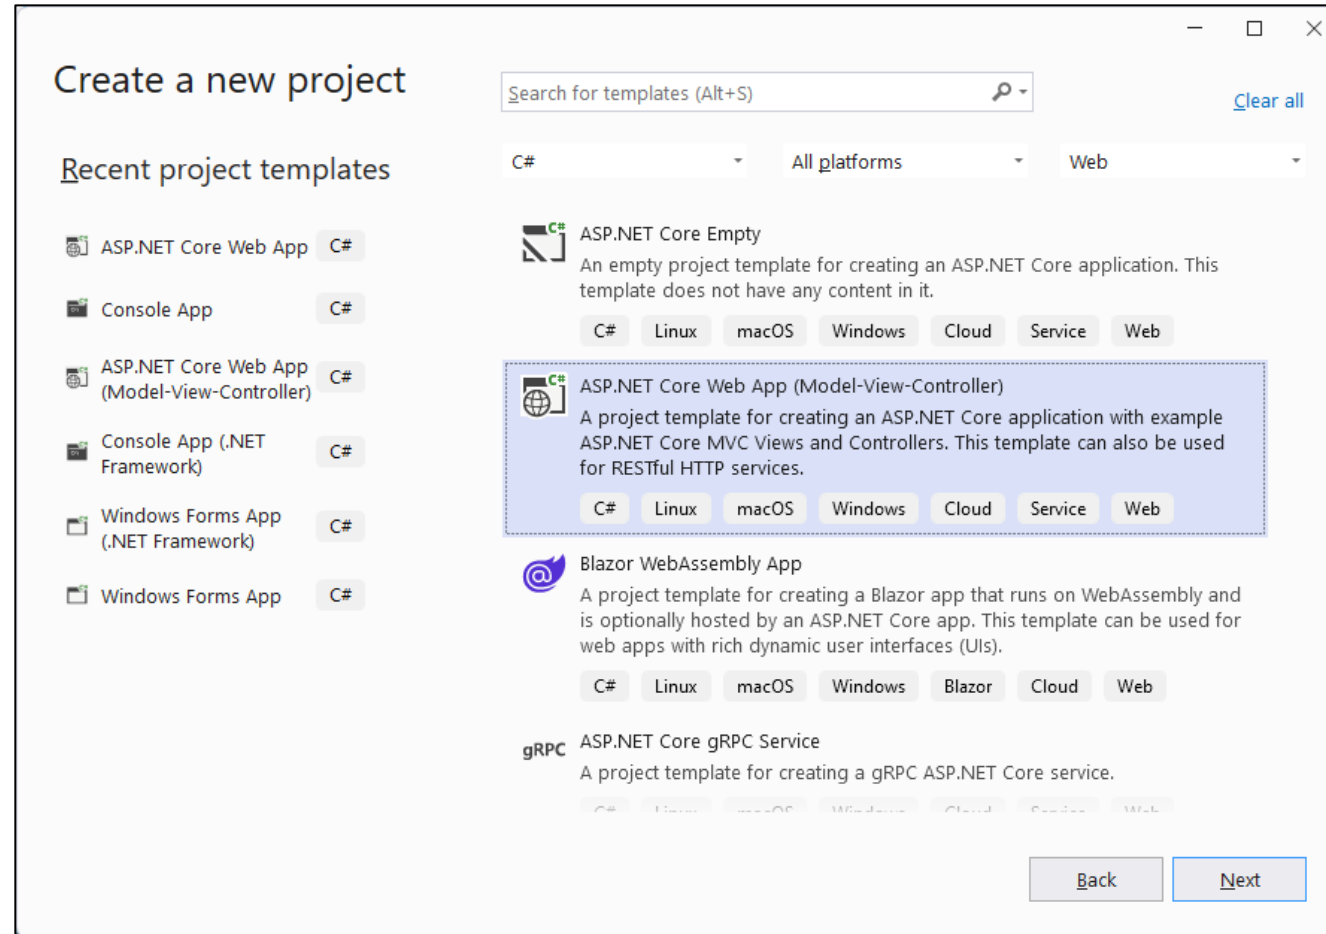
Create a new project

Recent project templates

ASP.NET Core Web App C#

Console App C#

ASP.NET Core Web App (Model-View-Controller) C#

Console App (.NET Framework) C#

Windows Forms App (.NET Framework) C#

Windows Forms App C#

Search for templates (Alt+S)

Clear all

C#

All platforms

Web

ASP.NET Core Empty
An empty project template for creating an ASP.NET Core application. This template does not have any content in it.
C# Linux macOS Windows Cloud Service Web

ASP.NET Core Web App (Model-View-Controller)
A project template for creating an ASP.NET Core application with example ASP.NET Core MVC Views and Controllers. This template can also be used for RESTful HTTP services.
C# Linux macOS Windows Cloud Service Web

Blazor WebAssembly App
A project template for creating a Blazor app that runs on WebAssembly and is optionally hosted by an ASP.NET Core app. This template can be used for web apps with rich dynamic user interfaces (UIs).
C# Linux macOS Windows Blazor Cloud Web

gRPC ASP.NET Core gRPC Service
A project template for creating a gRPC ASP.NET Core service.
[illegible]

Back Next